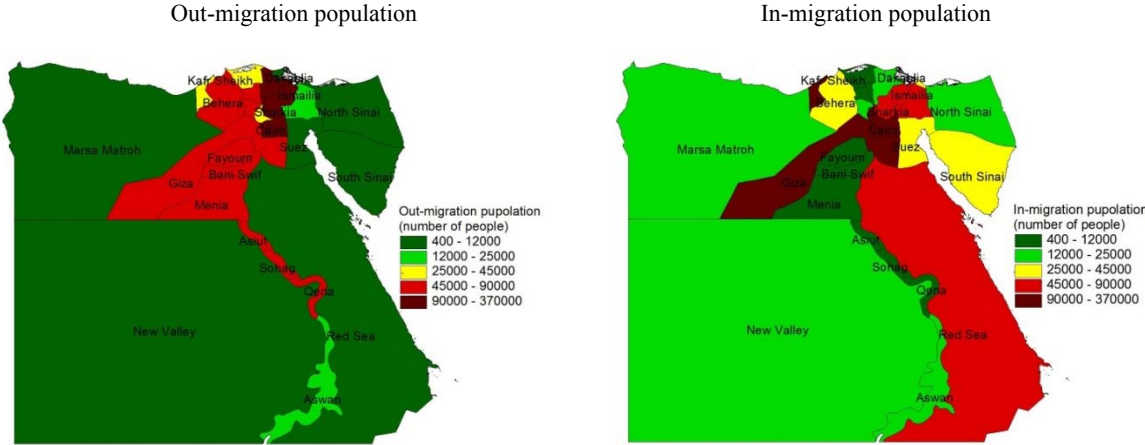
Out-migration population

Kafr Sheikh
Dakahlia
Behera
Ismailia
Sharkia
North Sinai
Cairo
Marsa Matroh
Suez
Fayoum
Bani Swif
South Sinai
Giza
Menia
Out-migration pupolation (number of people)
400 - 12000
12000 - 25000
25000 - 45000
45000 - 90000
90000 - 370000
Asiut
Sohag
Qena
New Valley
Red Sea
Aswan

In-migration population

Kafr Sheikh
Dakahlia
Behera
Ismailia
Sharkia
North Sinai
Cairo
Marsa Matroh
Suez
Fayoum
Bani Swif
South Sinai
Giza
Menia
In-migration pupolation (number of people)
400 - 12000
12000 - 25000
25000 - 45000
45000 - 90000
90000 - 370000
Asiut
Sohag
Qena
New Valley
Red Sea
Aswan